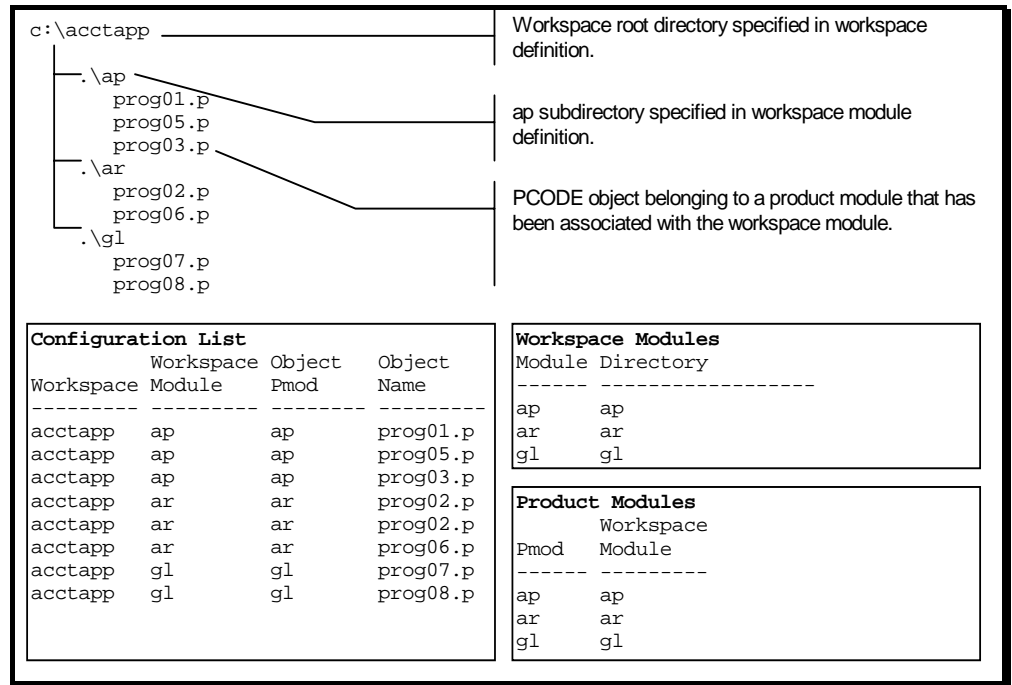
c:\acctapp
.\ap
prog01.p
prog05.p
prog03.p
.\ar
prog02.p
prog06.p
.\gl
prog07.p
prog08.p

Workspace root directory specified in workspace definition.

ap subdirectory specified in workspace module definition.

PCODE object belonging to a product module that has been associated with the workspace module.

**Configuration List**

| Workspace | Workspace Module | Object Pmod | Object Name |
|---|---|---|---|
| acctapp | ap | ap | prog01.p |
| acctapp | ap | ap | prog05.p |
| acctapp | ap | ap | prog03.p |
| acctapp | ar | ar | prog02.p |
| acctapp | ar | ar | prog02.p |
| acctapp | ar | ar | prog06.p |
| acctapp | gl | gl | prog07.p |
| acctapp | gl | gl | prog08.p |

**Workspace Modules**

| Module | Directory |
|---|---|
| ap | ap |
| ar | ar |
| gl | gl |

**Product Modules**

| Pmod | Workspace Module |
|---|---|
| ap | ap |
| ar | ar |
| gl | gl |